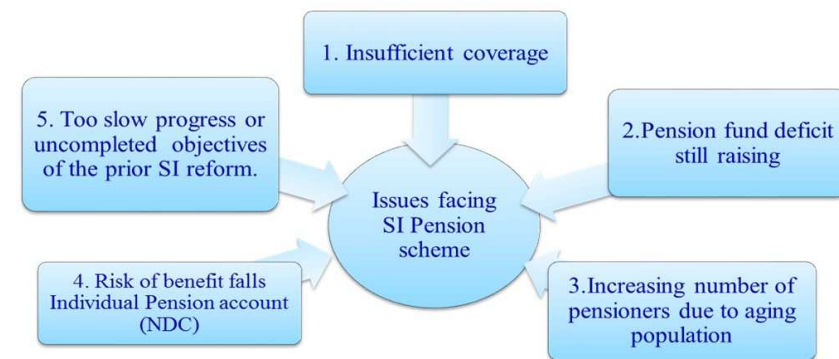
1. Insufficient coverage

5. Too slow progress or uncompleted objectives of the prior SI reform.

2.Pension fund deficit still raising

Issues facing SI Pension scheme

4. Risk of benefit falls Individual Pension account (NDC)

3.Increasing number of pensioners due to aging population